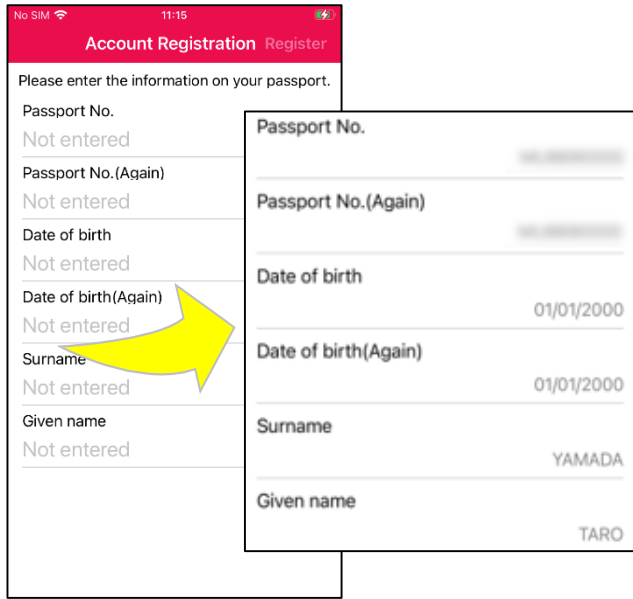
No SIM 11:15

Account Registration Register

Please enter the information on your passport.

Passport No.
Not entered

Passport No.(Again)
Not entered

Date of birth
Not entered

Date of birth(Again)
Not entered

Surname
Not entered

Given name
Not entered

Passport No.
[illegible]

Passport No.(Again)
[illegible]

Date of birth
01/01/2000

Date of birth(Again)
01/01/2000

Surname
YAMADA

Given name
TARO